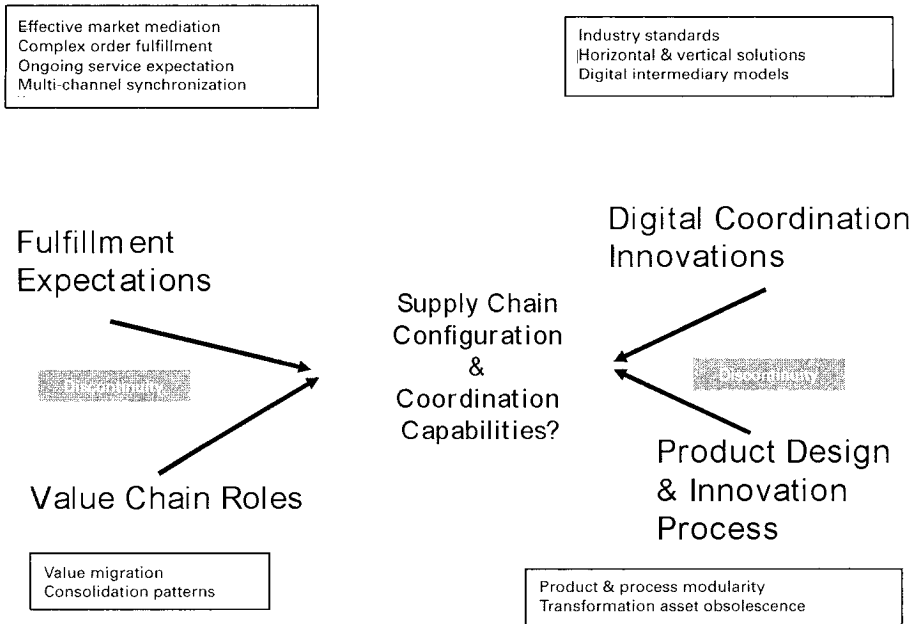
Effective market mediation
Complex order fulfillment
Ongoing service expectation
Multi-channel synchronization

Industry standards
Horizontal & vertical solutions
Digital intermediary models

Fulfillment Expectations

Digital Coordination Innovations

Supply Chain Configuration & Coordination Capabilities?

Discontinuity

Discontinuity

Value Chain Roles

Product Design & Innovation Process

Value migration
Consolidation patterns

Product & process modularity
Transformation asset obsolescence